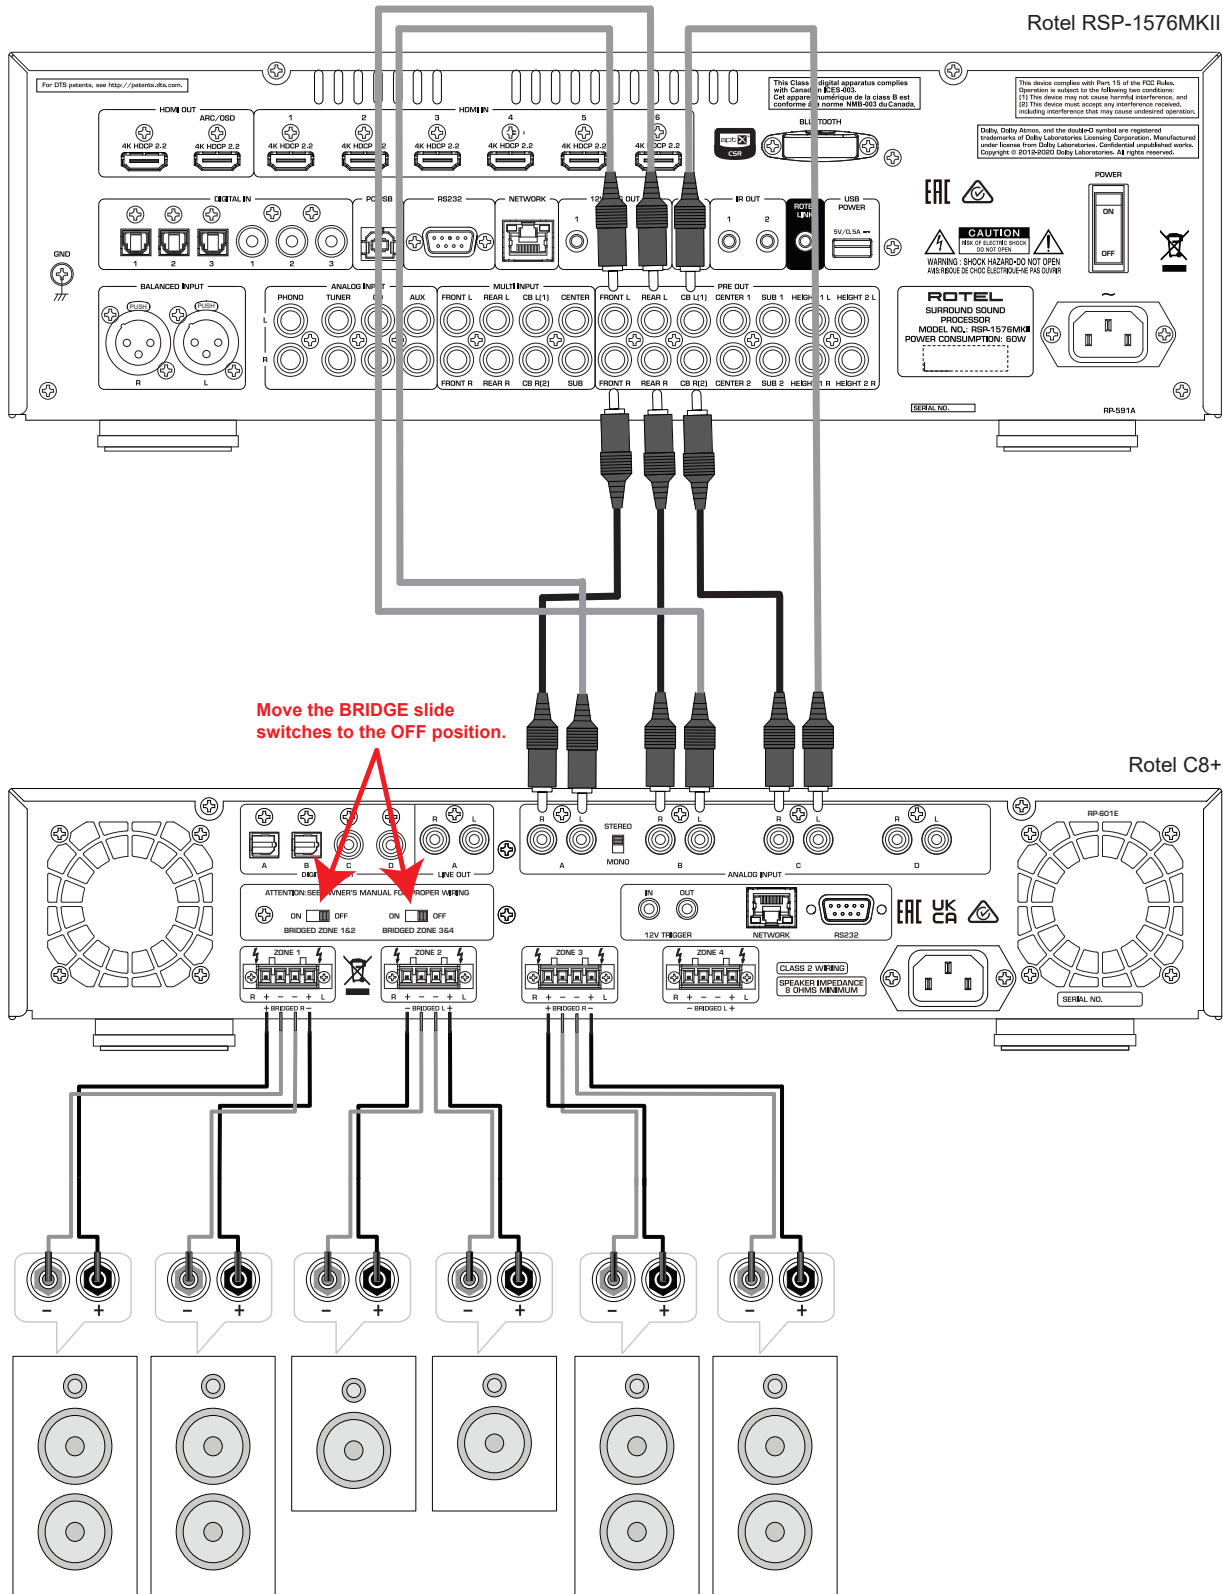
Rotel RSP-1576MKII

For DTS patents, see http://patents.dts.com.

HDMI OUT
ARC/OSD
4K HDCP 2.2
4K HDCP 2.2

HDMI IN
1 2 3 4 5 6
4K HDCP 2.2 4K HDCP 2.2 4K HDCP 2.2 4K HDCP 2.2 4K HDCP 2.2 4K HDCP 2.2

This Class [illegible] digital apparatus complies with Canadian ICES-003. Cet appareil numérique de la classe B est conforme à la norme NMB-003 du Canada.

BLUETOOTH
CSR

This device complies with Part 15 of the FCC Rules. Operation is subject to the following two conditions: (1) This device may not cause harmful interference, and (2) This device must accept any interference received, including interference that may cause undesired operation.

Dolby, Dolby Atmos, and the double-D symbol are registered trademarks of Dolby Laboratories Licensing Corporation. Manufactured under license from Dolby Laboratories. Confidential unpublished works. Copyright © 2012-2020 Dolby Laboratories. All rights reserved.

POWER
ON
OFF

DIGITAL IN
1 2 3 1 2 3
GND
PC-USB
RS232
NETWORK
12V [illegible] OUT
1
IR OUT
1 2
ROTEL LINK
USB POWER
5V/0.5A

CAUTION
RISK OF ELECTRIC SHOCK DO NOT OPEN
WARNING : SHOCK HAZARD-DO NOT OPEN
AVIS:RISQUE DE CHOC ÉLECTRIQUE-NE PAS OUVRIR

BALANCED INPUT
PUSH PUSH
R L
ANALOG INPUT
PHONO TUNER CD AUX
L R
MULTI INPUT
FRONT L REAR L CB L(1) CENTER
FRONT R REAR R CB R(2) SUB
PRE OUT
FRONT L REAR L CB L(1) CENTER 1 SUB 1 HEIGHT 1 L HEIGHT 2 L
FRONT R REAR R CB R(2) CENTER 2 SUB 2 HEIGHT 1 R HEIGHT 2 R

ROTEL
SURROUND SOUND PROCESSOR
MODEL NO.: RSP-1576MKII
POWER CONSUMPTION: 60W

SERIAL NO.
RP-591A

Move the BRIDGE slide switches to the OFF position.

Rotel C8+

A B C D
DIGITAL IN
R L
A
LINE OUT
R L
A
STEREO
MONO
R L
B
R L
C
R L
D
ANALOG INPUT
RP-601E

ATTENTION:SEE OWNER'S MANUAL FOR PROPER WIRING
ON OFF
BRIDGED ZONE 1&2
ON OFF
BRIDGED ZONE 3&4

IN OUT
12V TRIGGER
NETWORK
RS232

ZONE 1
R + − − + L
+ BRIDGED R −
ZONE 2
R + − − + L
− BRIDGED L +
ZONE 3
R + − − + L
+ BRIDGED R −
ZONE 4
R + − − + L
− BRIDGED L +

CLASS 2 WIRING
SPEAKER IMPEDANCE 8 OHMS MINIMUM
SERIAL NO.

− + − + − + − + − + − +